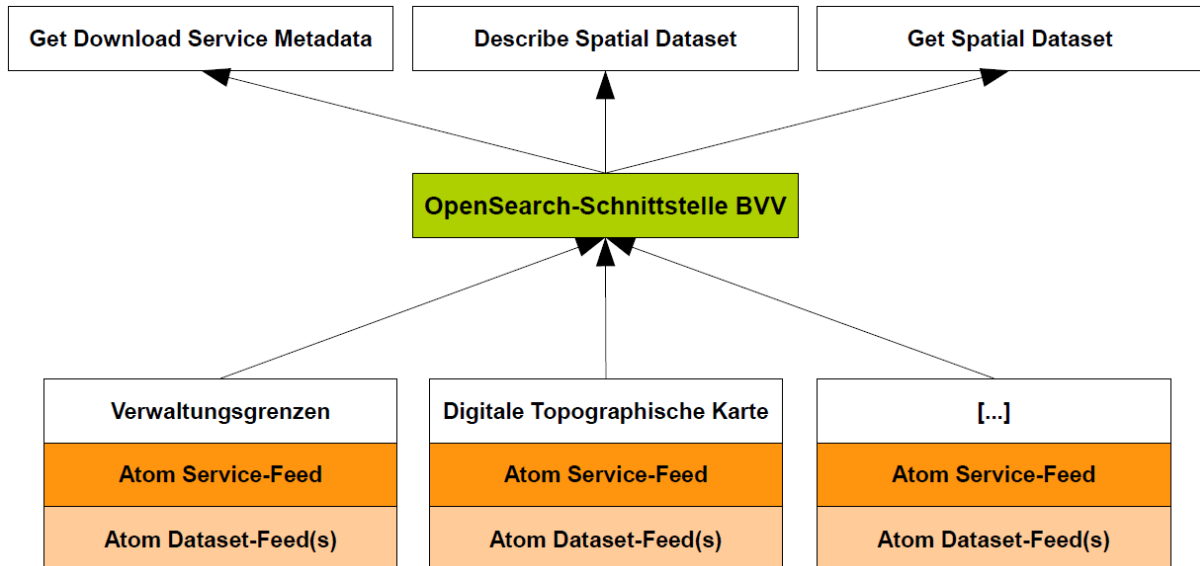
Get Download Service Metadata

Describe Spatial Dataset

Get Spatial Dataset

OpenSearch-Schnittstelle BVV

Verwaltungsgrenzen

Atom Service-Feed

Atom Dataset-Feed(s)

Digitale Topographische Karte

Atom Service-Feed

Atom Dataset-Feed(s)

[...]

Atom Service-Feed

Atom Dataset-Feed(s)